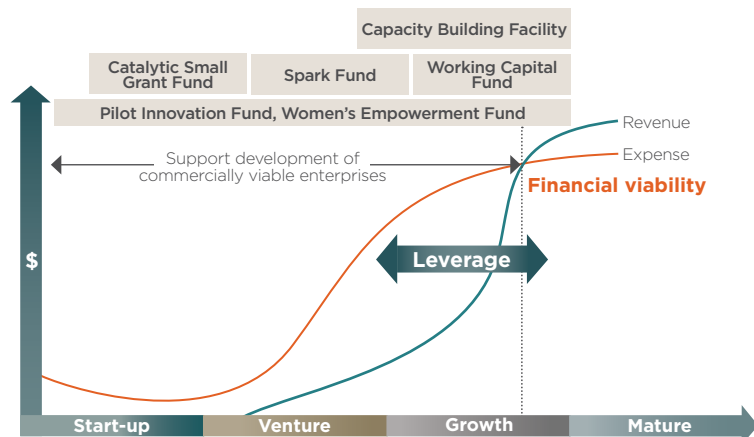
Capacity Building Facility

Catalytic Small Grant Fund

Spark Fund

Working Capital Fund

Pilot Innovation Fund, Women's Empowerment Fund

Revenue

Expense

Support development of commercially viable enterprises

Financial viability

$

Leverage

Start-up

Venture

Growth

Mature